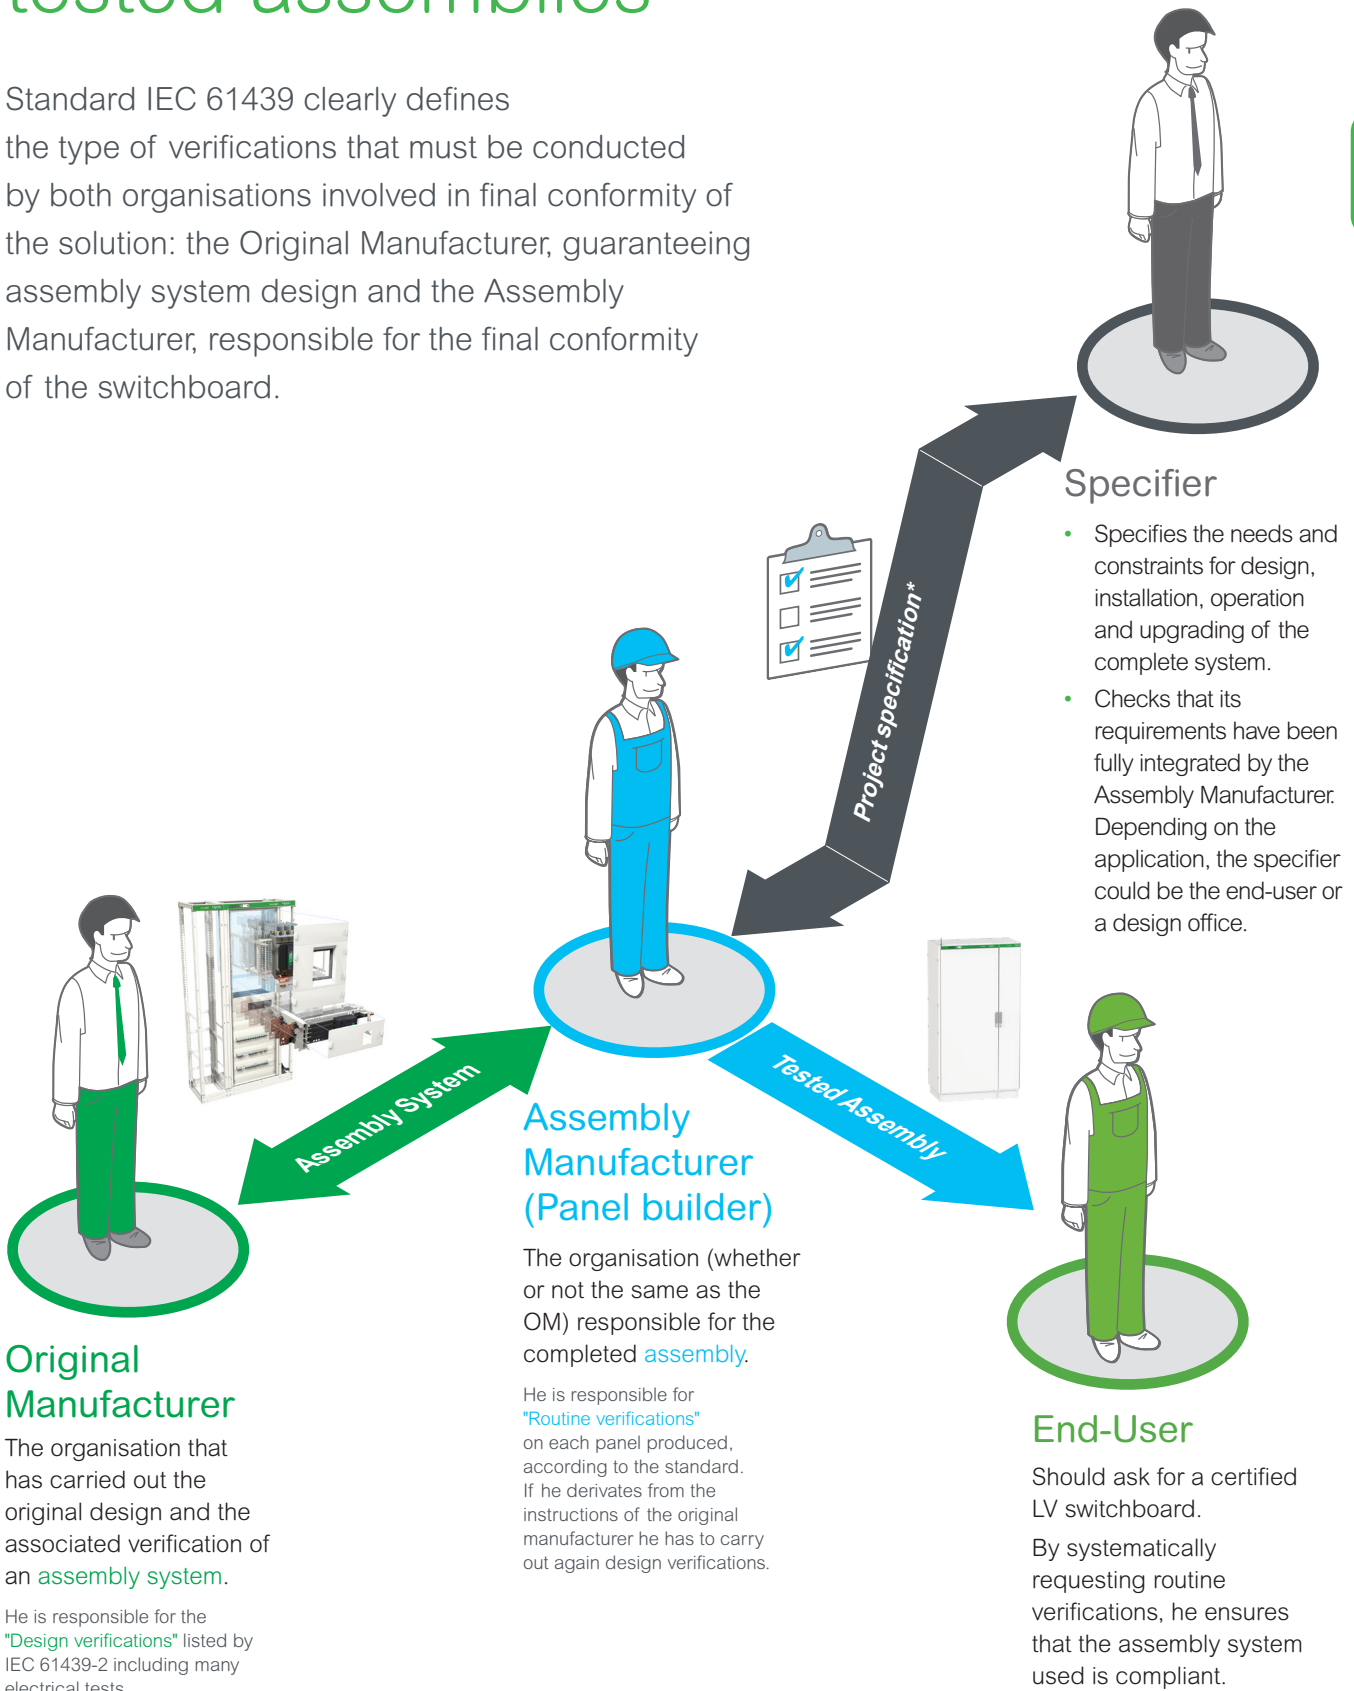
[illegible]

Standard IEC 61439 clearly defines the type of verifications that must be conducted by both organisations involved in final conformity of the solution: the Original Manufacturer, guaranteeing assembly system design and the Assembly Manufacturer, responsible for the final conformity of the switchboard.

Project specification*

Specifier

- Specifies the needs and constraints for design, installation, operation and upgrading of the complete system.
- Checks that its requirements have been fully integrated by the Assembly Manufacturer. Depending on the application, the specifier could be the end-user or a design office.

Assembly System

Tested Assembly

Assembly Manufacturer (Panel builder)

The organisation (whether or not the same as the OM) responsible for the completed assembly.

He is responsible for "Routine verifications" on each panel produced, according to the standard. If he derivates from the instructions of the original manufacturer he has to carry out again design verifications.

Original Manufacturer

The organisation that has carried out the original design and the associated verification of an assembly system.

He is responsible for the "Design verifications" listed by IEC 61439-2 including many electrical tests

End-User

Should ask for a certified LV switchboard.

By systematically requesting routine verifications, he ensures that the assembly system used is compliant.